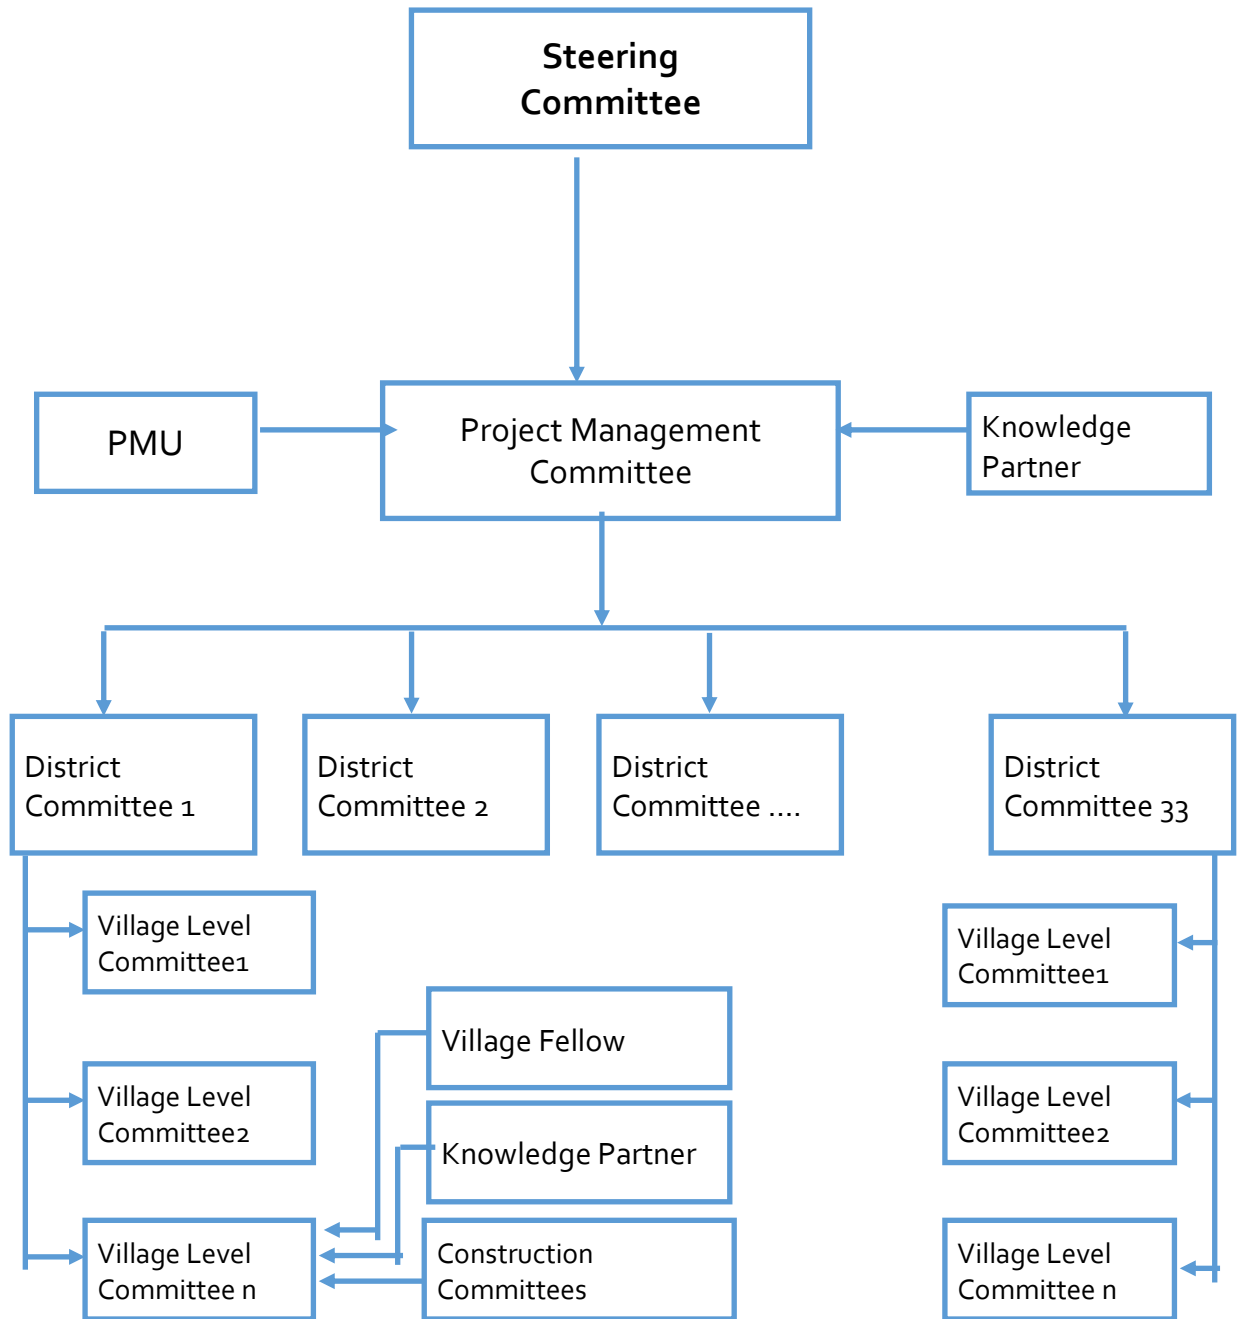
Steering Committee

PMU

Project Management Committee

Knowledge Partner

District Committee 1

District Committee 2

District Committee ....

District Committee 33

Village Level Committee1

Village Level Committee2

Village Level Committee n

Village Fellow

Knowledge Partner

Construction Committees

Village Level Committee1

Village Level Committee2

Village Level Committee n